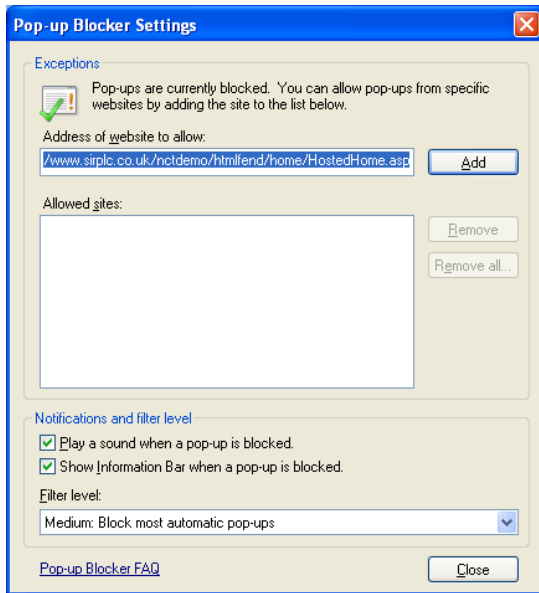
Pop-up Blocker Settings

Exceptions

Pop-ups are currently blocked. You can allow pop-ups from specific websites by adding the site to the list below.

Address of website to allow:

/www.sirplc.co.uk/nctdemo/htmlfend/home/HostedHome.asp

Add

Allowed sites:

Remove

Remove all...

Notifications and filter level

Play a sound when a pop-up is blocked.

Show Information Bar when a pop-up is blocked.

Filter level:

Medium: Block most automatic pop-ups

Pop-up Blocker FAQ

Close